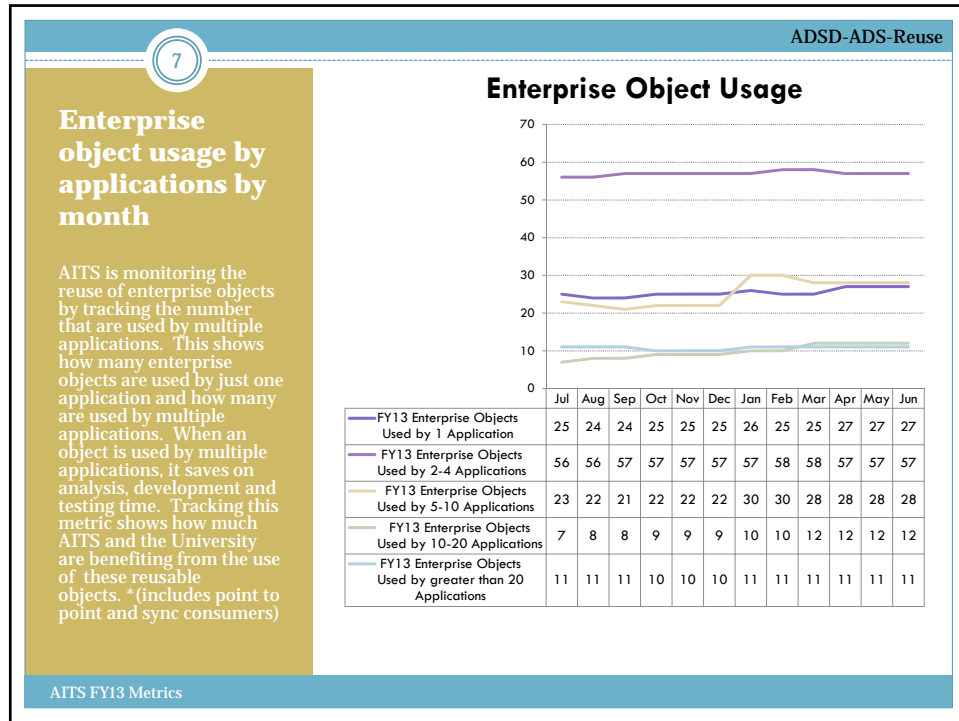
ADSD-ADS-Reuse

7

Enterprise object usage by applications by month

AITS is monitoring the reuse of enterprise objects by tracking the number that are used by multiple applications. This shows how many enterprise objects are used by just one application and how many are used by multiple applications. When an object is used by multiple applications, it saves on analysis, development and testing time. Tracking this metric shows how much AITS and the University are benefiting from the use of these reusable objects. *(includes point to point and sync consumers)

Enterprise Object Usage

70
60
50
40
30
20
10
0

| | Jul | Aug | Sep | Oct | Nov | Dec | Jan | Feb | Mar | Apr | May | Jun |
|---|---|---|---|---|---|---|---|---|---|---|---|---|
| FY13 Enterprise Objects Used by 1 Application | 25 | 24 | 24 | 25 | 25 | 25 | 26 | 25 | 25 | 27 | 27 | 27 |
| FY13 Enterprise Objects Used by 2-4 Applications | 56 | 56 | 57 | 57 | 57 | 57 | 57 | 58 | 58 | 57 | 57 | 57 |
| FY13 Enterprise Objects Used by 5-10 Applications | 23 | 22 | 21 | 22 | 22 | 22 | 30 | 30 | 28 | 28 | 28 | 28 |
| FY13 Enterprise Objects Used by 10-20 Applications | 7 | 8 | 8 | 9 | 9 | 9 | 10 | 10 | 12 | 12 | 12 | 12 |
| FY13 Enterprise Objects Used by greater than 20 Applications | 11 | 11 | 11 | 10 | 10 | 10 | 11 | 11 | 11 | 11 | 11 | 11 |

AITS FY13 Metrics